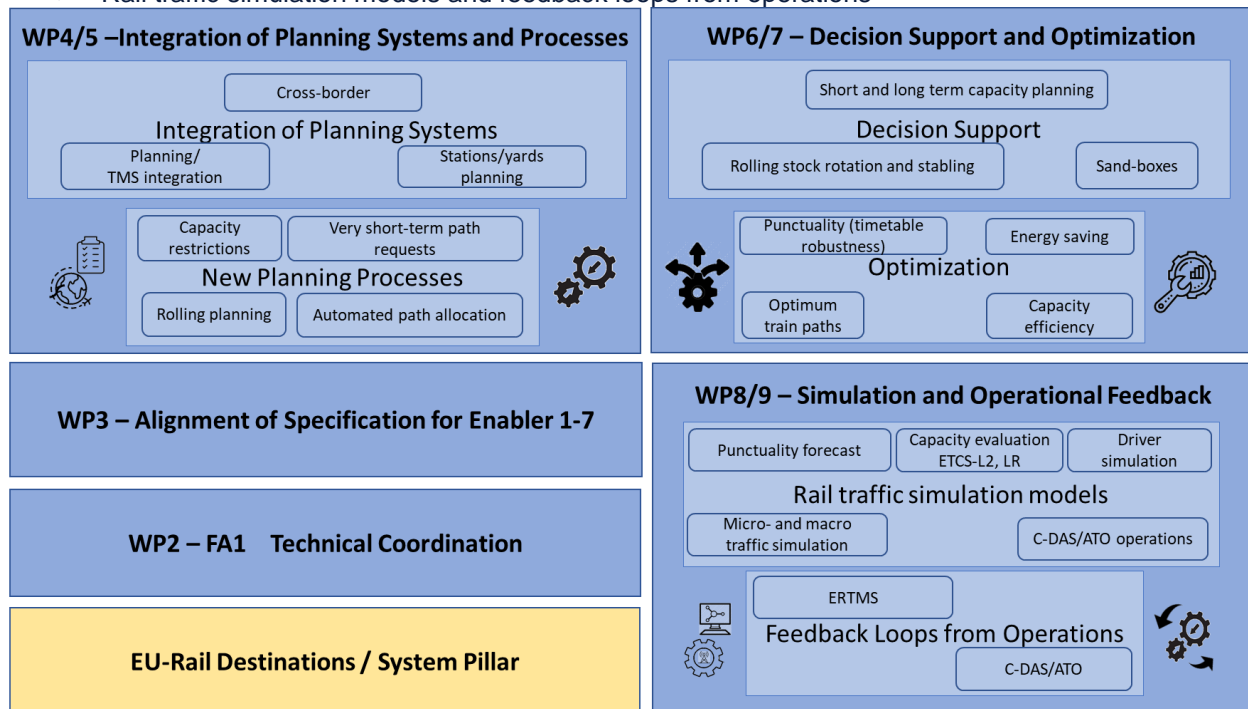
WP4/5 –Integration of Planning Systems and Processes

Cross-border

Integration of Planning Systems

Planning/ TMS integration

Stations/yards planning

Capacity restrictions

Very short-term path requests

New Planning Processes

Rolling planning

Automated path allocation

WP6/7 – Decision Support and Optimization

Short and long term capacity planning

Decision Support

Rolling stock rotation and stabling

Sand-boxes

Punctuality (timetable robustness)

Energy saving

Optimization

Optimum train paths

Capacity efficiency

WP3 – Alignment of Specification for Enabler 1-7

WP2 – FA1 Technical Coordination

EU-Rail Destinations / System Pillar

WP8/9 – Simulation and Operational Feedback

Punctuality forecast

Capacity evaluation ETCS-L2, LR

Driver simulation

Rail traffic simulation models

Micro- and macro traffic simulation

C-DAS/ATO operations

ERTMS

Feedback Loops from Operations

C-DAS/ATO